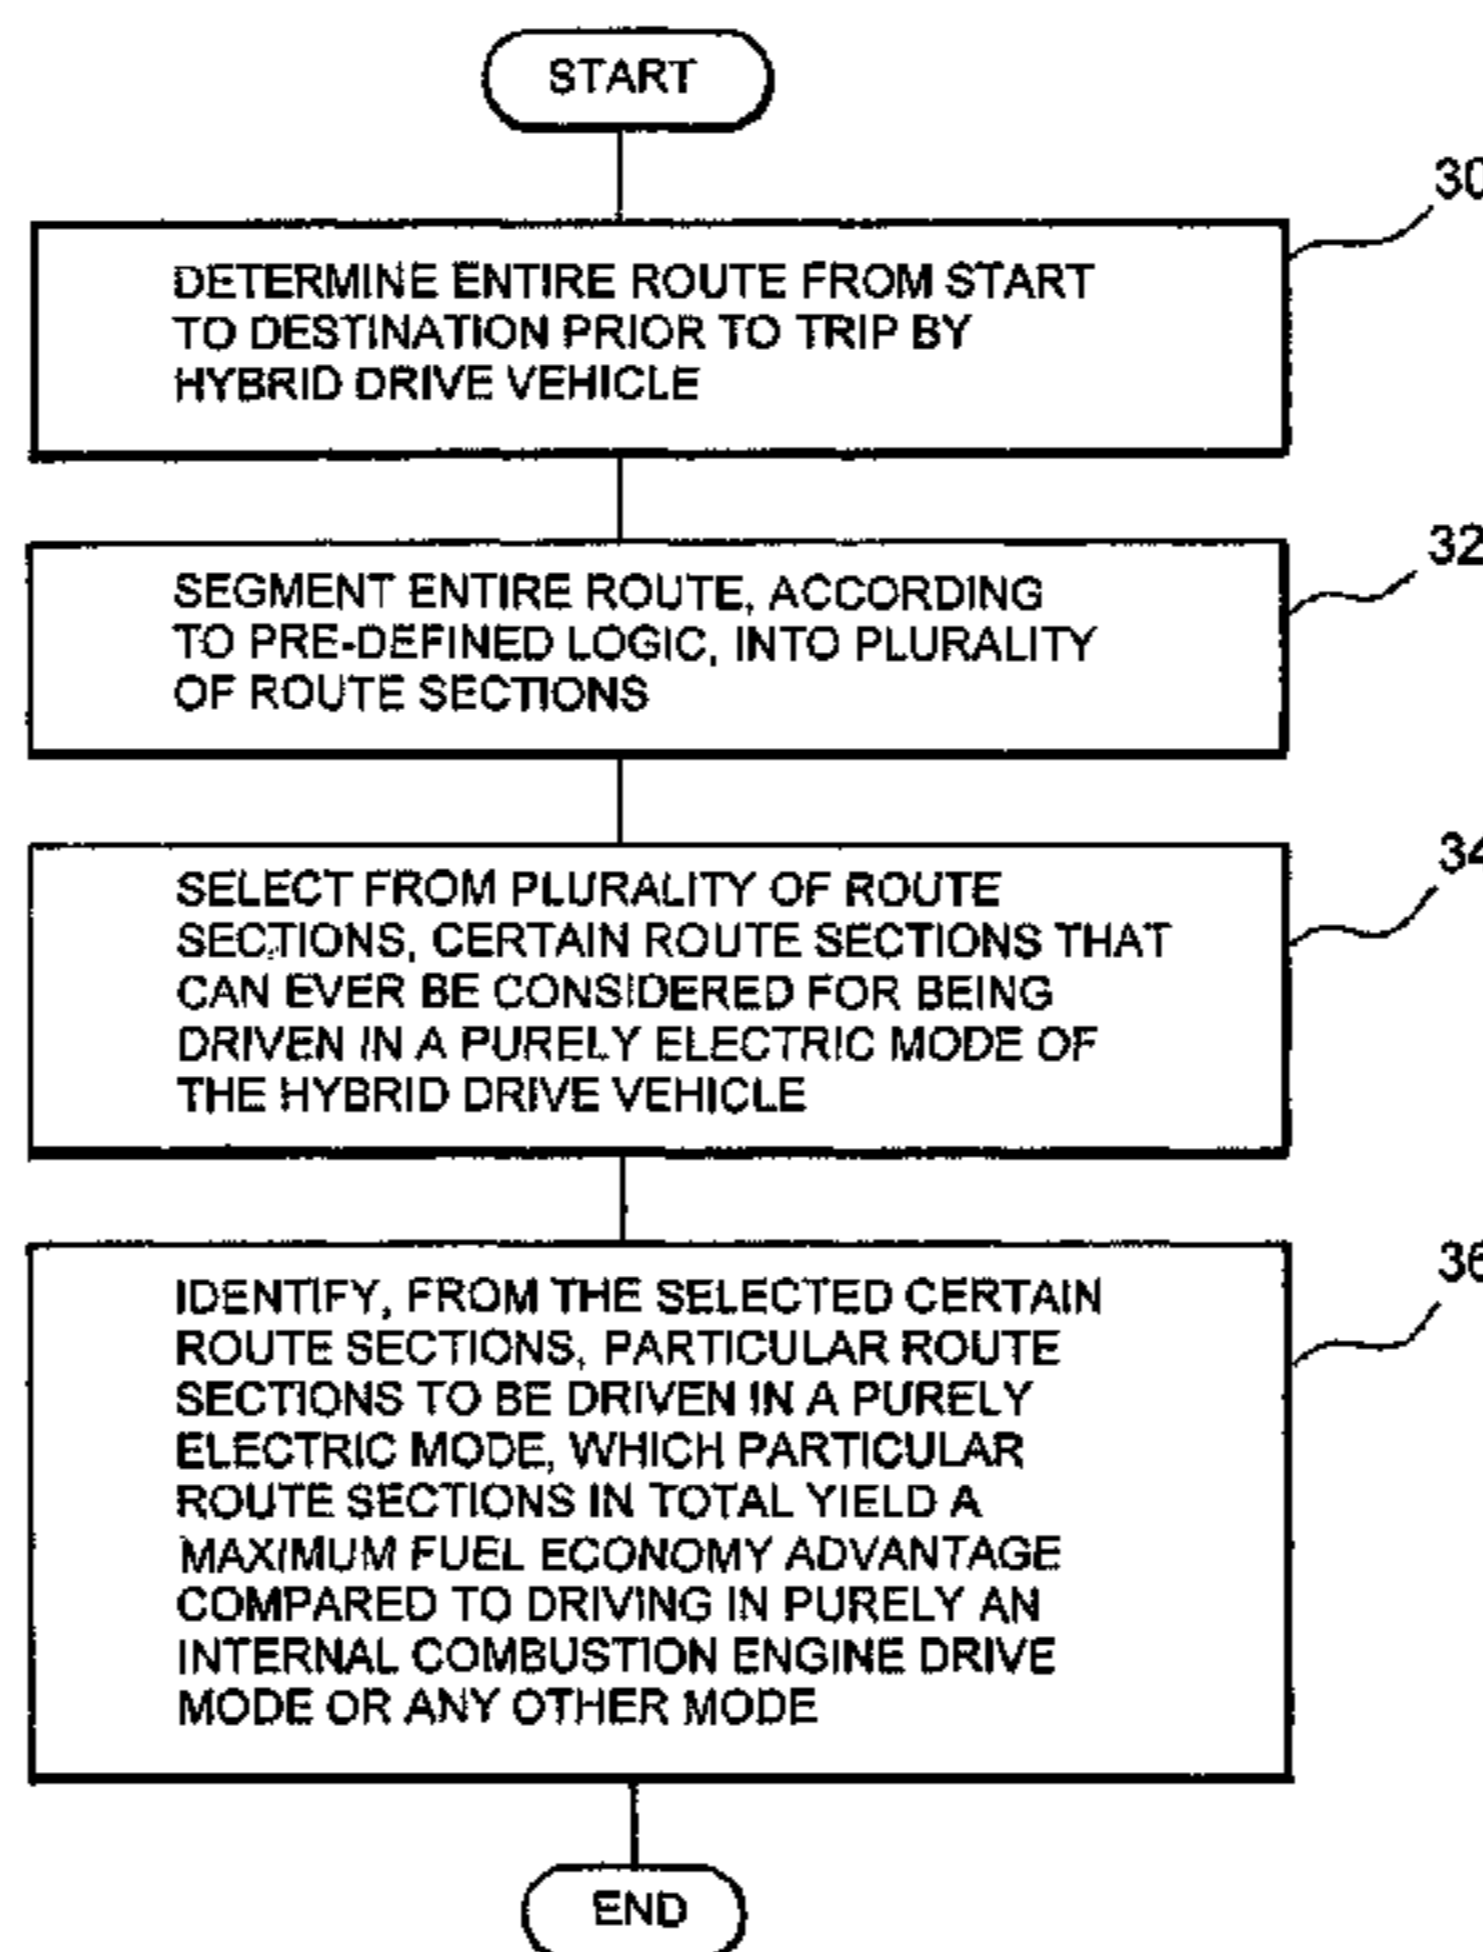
START

30

DETERMINE ENTIRE ROUTE FROM START TO DESTINATION PRIOR TO TRIP BY HYBRID DRIVE VEHICLE

32

SEGMENT ENTIRE ROUTE, ACCORDING TO PRE-DEFINED LOGIC, INTO PLURALITY OF ROUTE SECTIONS

34

SELECT FROM PLURALITY OF ROUTE SECTIONS, CERTAIN ROUTE SECTIONS THAT CAN EVER BE CONSIDERED FOR BEING DRIVEN IN A PURELY ELECTRIC MODE OF THE HYBRID DRIVE VEHICLE

36

IDENTIFY, FROM THE SELECTED CERTAIN ROUTE SECTIONS, PARTICULAR ROUTE SECTIONS TO BE DRIVEN IN A PURELY ELECTRIC MODE, WHICH PARTICULAR ROUTE SECTIONS IN TOTAL YIELD A MAXIMUM FUEL ECONOMY ADVANTAGE COMPARED TO DRIVING IN PURELY AN INTERNAL COMBUSTION ENGINE DRIVE MODE OR ANY OTHER MODE

END